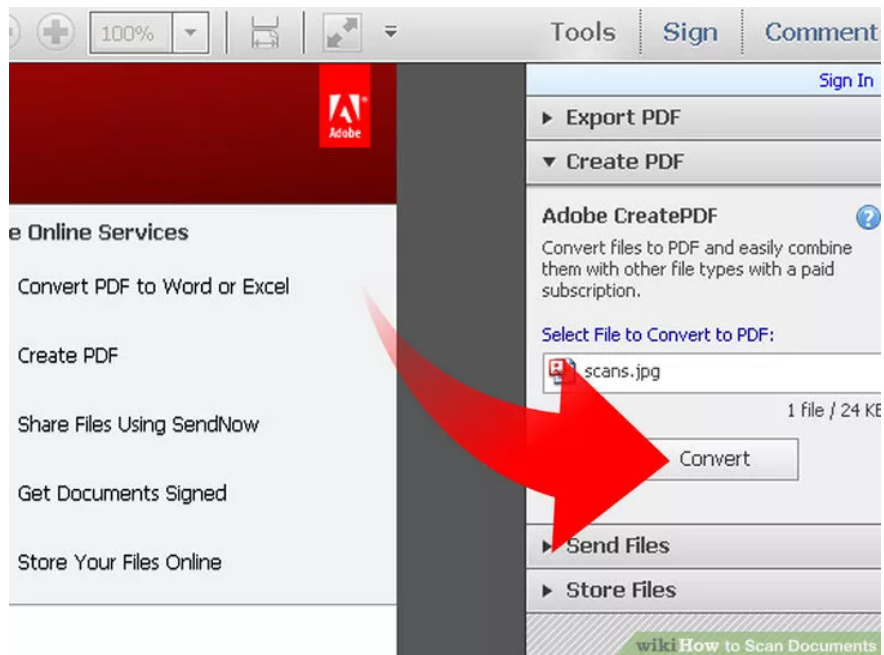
100%

Tools | Sign | Comment

Adobe

Sign In

▶ Export PDF

▼ Create PDF

Adobe CreatePDF

Convert files to PDF and easily combine them with other file types with a paid subscription.

Select File to Convert to PDF:

scans.jpg

1 file / 24 KB

Convert

▶ Send Files

▶ Store Files

e Online Services

Convert PDF to Word or Excel

Create PDF

Share Files Using SendNow

Get Documents Signed

Store Your Files Online

wikiHow to Scan Documents